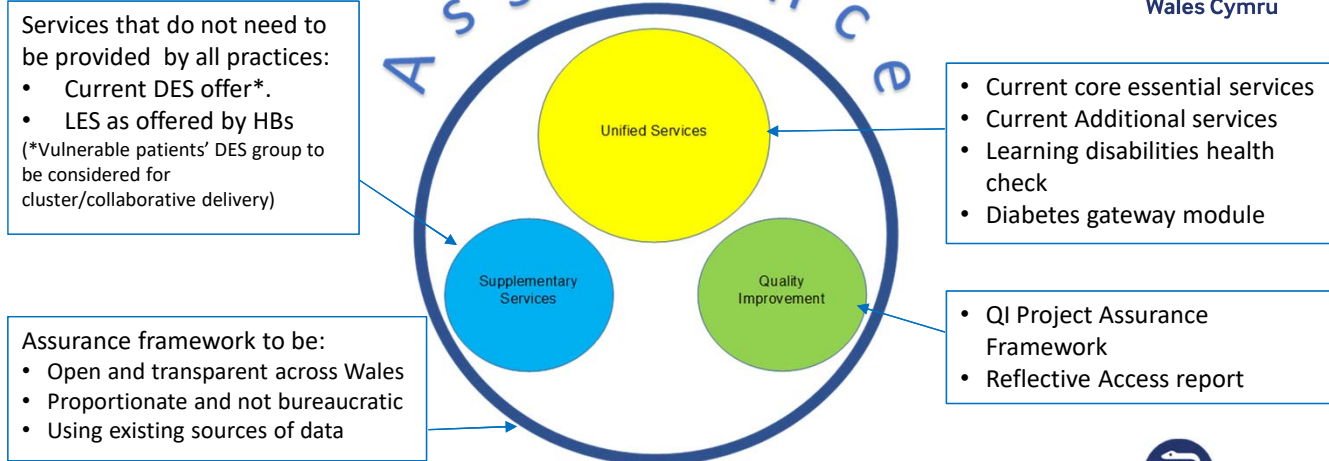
Wales Cymru

Services that do not need to be provided by all practices:
• Current DES offer*.
• LES as offered by HBs
(*Vulnerable patients' DES group to be considered for cluster/collaborative delivery)

A s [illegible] c e

Unified Services

Supplementary Services

Quality Improvement

• Current core essential services
• Current Additional services
• Learning disabilities health check
• Diabetes gateway module

• QI Project Assurance Framework
• Reflective Access report

Assurance framework to be:
• Open and transparent across Wales
• Proportionate and not bureaucratic
• Using existing sources of data